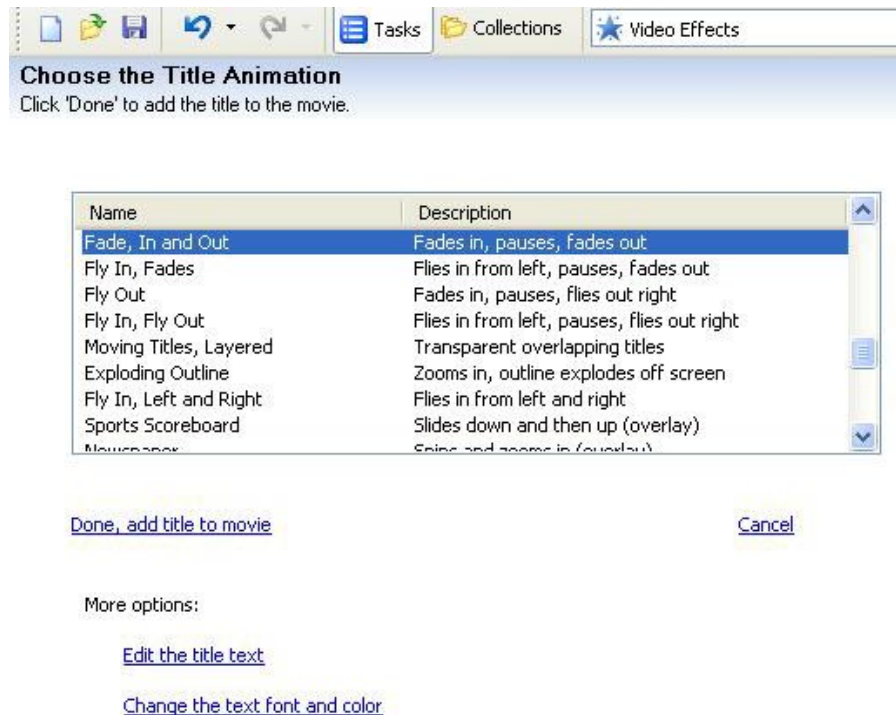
Tasks Collections Video Effects

**Choose the Title Animation**
Click 'Done' to add the title to the movie.

| Name | Description |
|---|---|
| Fade, In and Out | Fades in, pauses, fades out |
| Fly In, Fades | Flies in from left, pauses, fades out |
| Fly Out | Fades in, pauses, flies out right |
| Fly In, Fly Out | Flies in from left, pauses, flies out right |
| Moving Titles, Layered | Transparent overlapping titles |
| Exploding Outline | Zooms in, outline explodes off screen |
| Fly In, Left and Right | Flies in from left and right |
| Sports Scoreboard | Slides down and then up (overlay) |
| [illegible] | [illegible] |

Done, add title to movie

Cancel

More options:

Edit the title text

Change the text font and color